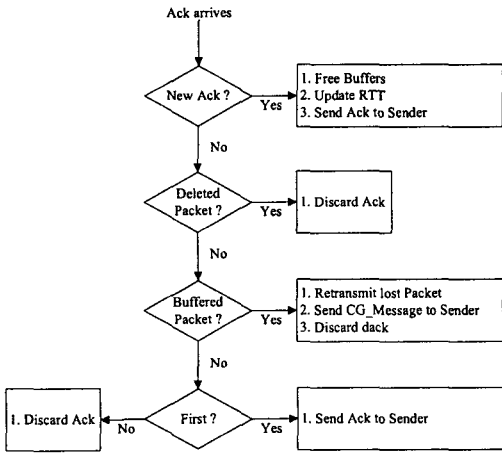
Ack arrives

New Ack ?

Yes

1. Free Buffers
2. Update RTT
3. Send Ack to Sender

No

Deleted Packet ?

Yes

1. Discard Ack

No

Buffered Packet ?

Yes

1. Retransmit lost Packet
2. Send CG_Message to Sender
3. Discard dack

No

1. Discard Ack

No

First ?

Yes

1. Send Ack to Sender